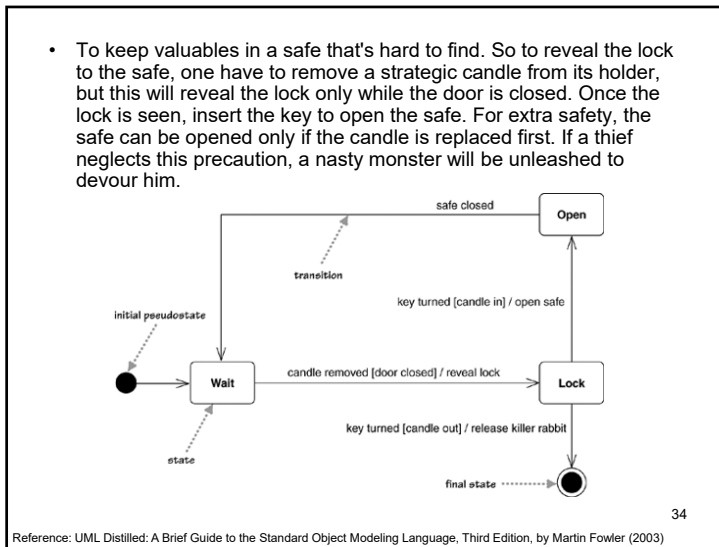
• To keep valuables in a safe that's hard to find. So to reveal the lock to the safe, one have to remove a strategic candle from its holder, but this will reveal the lock only while the door is closed. Once the lock is seen, insert the key to open the safe. For extra safety, the safe can be opened only if the candle is replaced first. If a thief neglects this precaution, a nasty monster will be unleashed to devour him.

safe closed

Open

transition

key turned [candle in] / open safe

initial pseudostate

Wait

candle removed [door closed] / reveal lock

Lock

key turned [candle out] / release killer rabbit

state

final state

34

Reference: UML Distilled: A Brief Guide to the Standard Object Modeling Language, Third Edition, by Martin Fowler (2003)